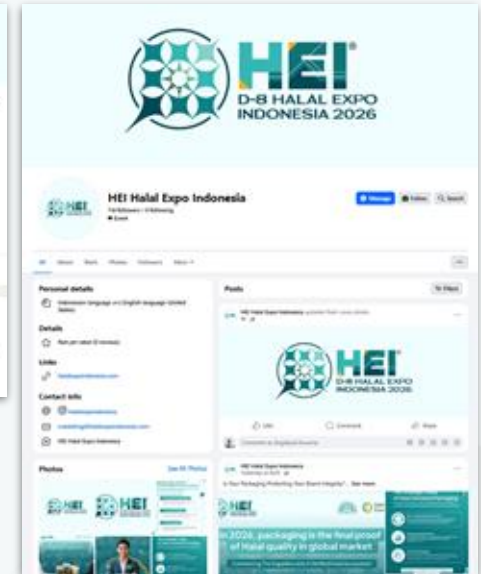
HEI®
D-8 HALAL EXPO
INDONESIA 2026

HEI Halal Expo Indonesia
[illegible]
Message Follow Search

All About Mentions Photos Followers More

Personal details
Indonesian language and English language (United States)

Details

Links

Contact info
HEI Halal Expo Indonesia

Posts
Filters

HEI Halal Expo Indonesia

HEI
D-8 HALAL EXPO
INDONESIA 2026

Like Comment Share

Photos
See All Photos

HEI Halal Expo Indonesia
Is Your Packaging Protecting Your Brand Integrity? ... See more

In 2026, packaging is the final proof of Halal quality in global market